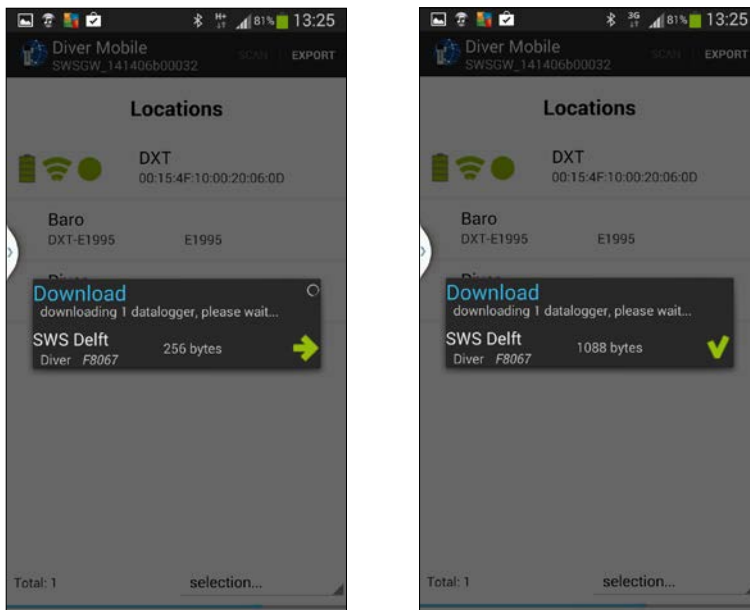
81% 13:25

Diver Mobile
SWSGW_141406b00032

SCAN EXPORT

Locations

DXT
00:15:4F:10:00:20:06:0D

Baro
DXT-E1995 E1995

Download
downloading 1 datalogger, please wait...

SWS Delft
Diver F8067 256 bytes

Total: 1 selection...

81% 13:25

Diver Mobile
SWSGW_141406b00032

SCAN EXPORT

Locations

DXT
00:15:4F:10:00:20:06:0D

Baro
DXT-E1995 E1995

Download
downloading 1 datalogger, please wait...

SWS Delft
Diver F8067 1088 bytes

Total: 1 selection...